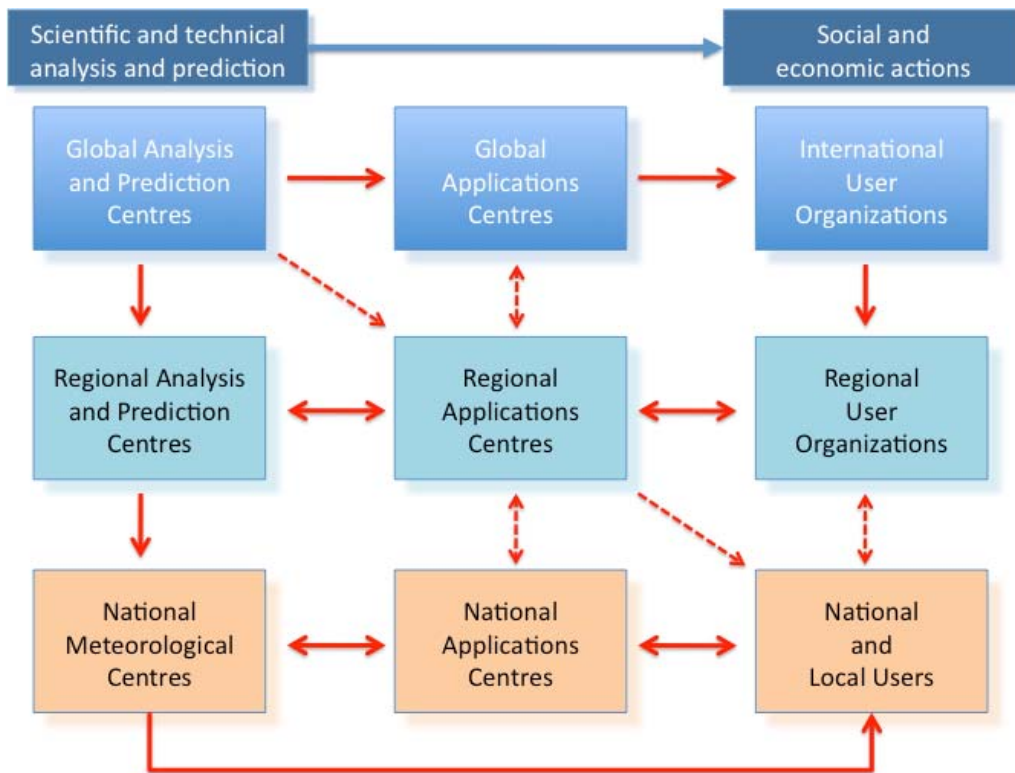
Scientific and technical analysis and prediction

Social and economic actions

Global Analysis and Prediction Centres

Global Applications Centres

International User Organizations

Regional Analysis and Prediction Centres

Regional Applications Centres

Regional User Organizations

National Meteorological Centres

National Applications Centres

National and Local Users